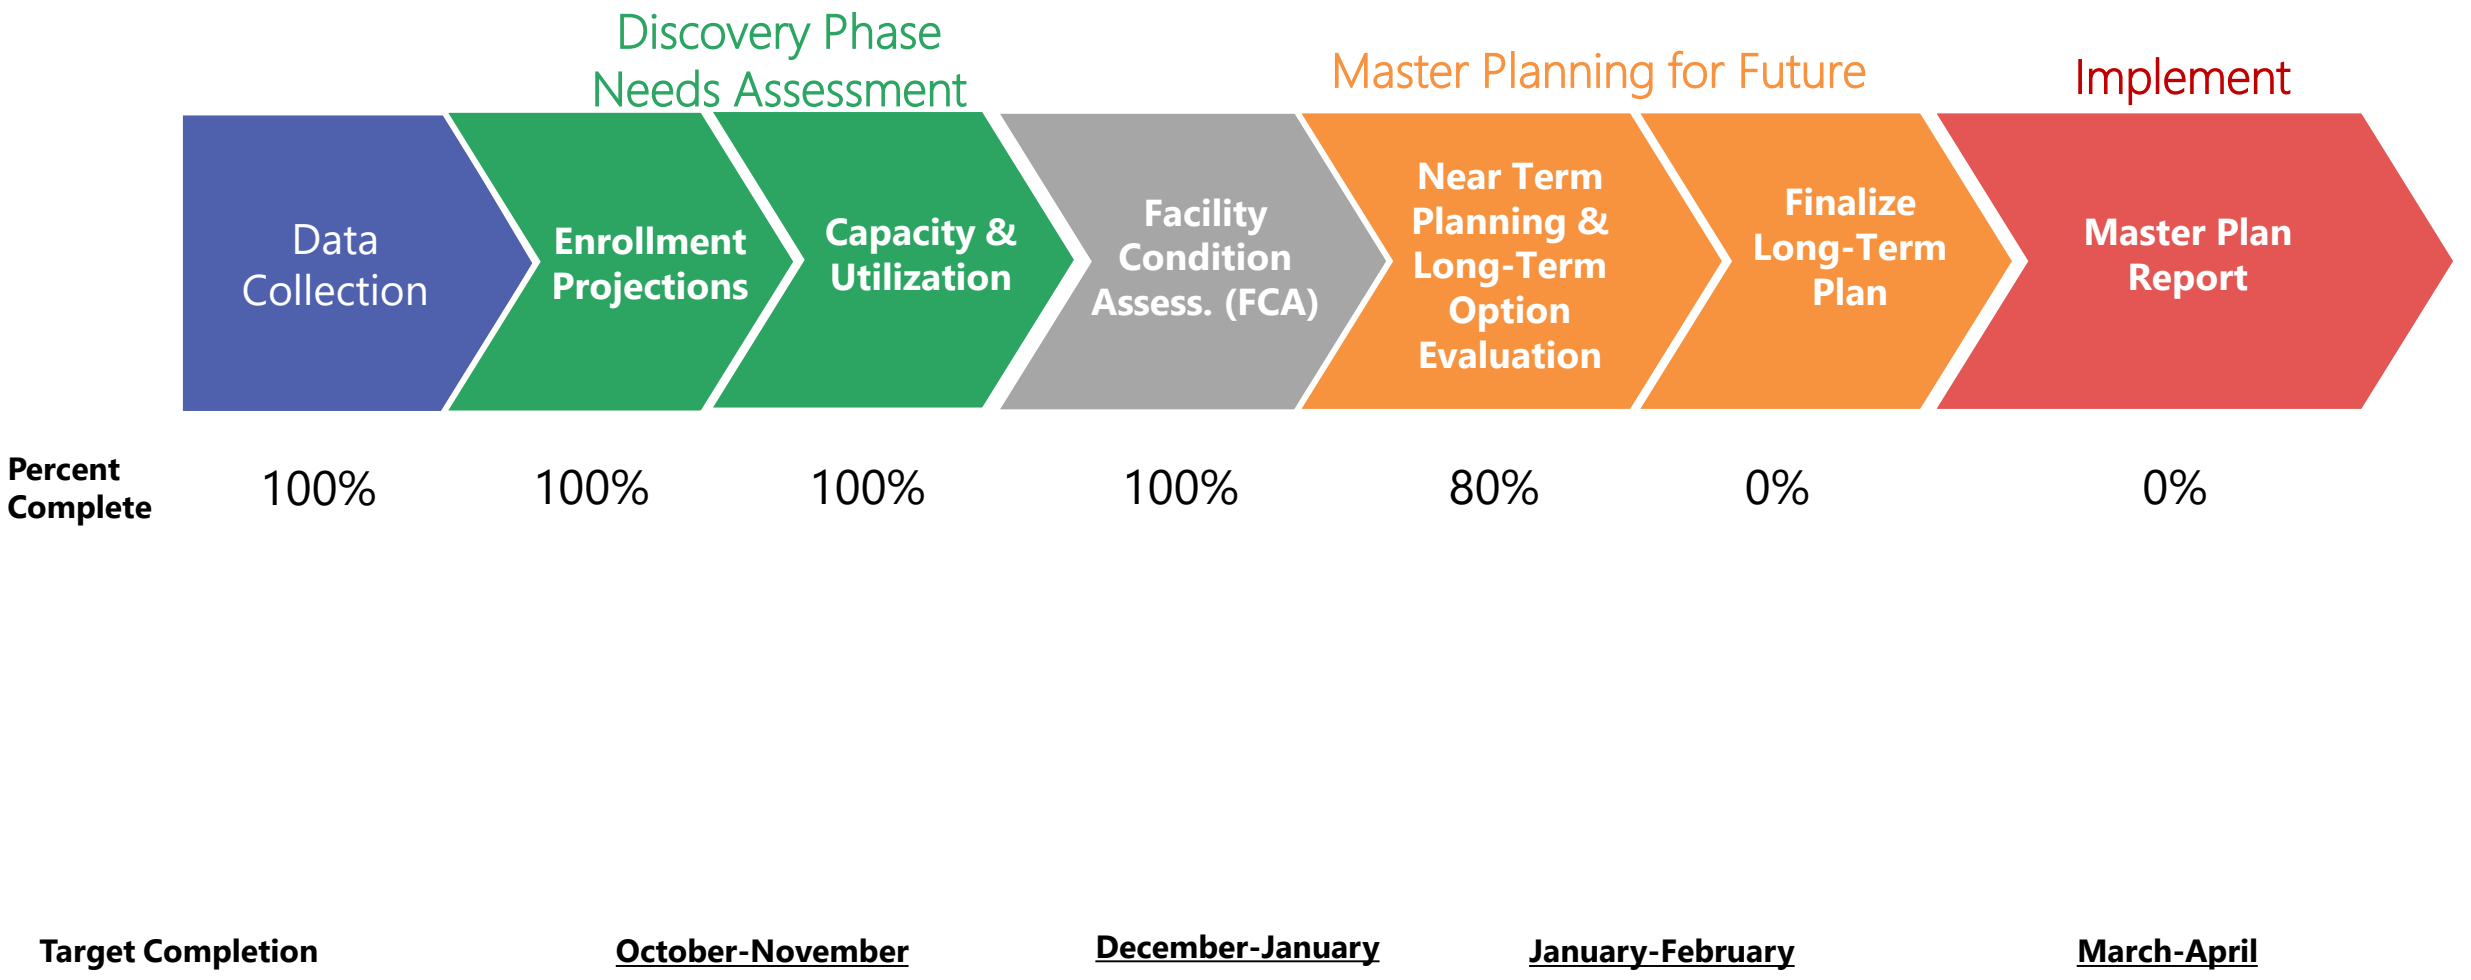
Discovery Phase
Needs Assessment

Master Planning for Future

Implement

Data Collection

Enrollment Projections

Capacity & Utilization

Facility Condition Assess. (FCA)

Near Term Planning & Long-Term Option Evaluation

Finalize Long-Term Plan

Master Plan Report

Percent Complete

100%

100%

100%

100%

80%

0%

0%

Target Completion

October-November

December-January

January-February

March-April